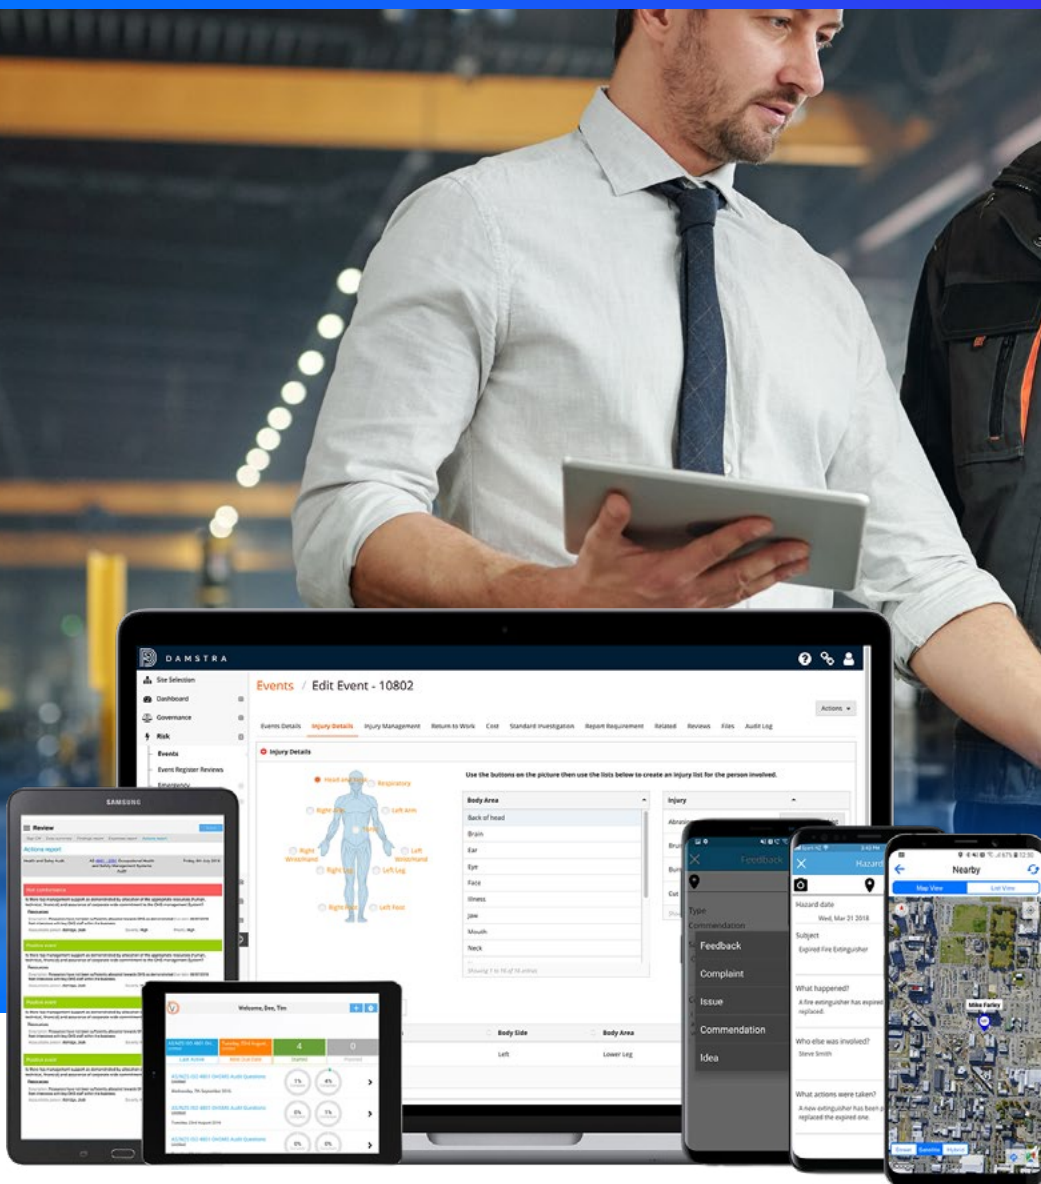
DAMSTRA

Site Selection
Dashboard
Governance
Risk
Events
Event Register Reviews
Emergency

Events / Edit Event - 10802

Actions

Events Details Injury Details Injury Management Return to Work Cost Standard Investigation Report Requirement Related Reviews Files Audit Log

Injury Details

Use the buttons on the picture then use the lists below to create an injury list for the person involved.

Head and Face
Respiratory
Right Arm
Left Arm
Right Wrist/Hand
Left Wrist/Hand
Right Leg
Left Leg
Right Foot
Left Foot

| Body Area |
|---|
| Back of head |
| Brain |
| Ear |
| Eye |
| Face |
| Illness |
| Jaw |
| Mouth |
| Neck |

Showing 1 to 10 of 16 entries

| Injury |
|---|
| Abrasion |

Body Side | Body Area
Left | Lower Leg

SAMSUNG

Review

Actions report

Welcome, Dee, Tim

4
0

Feedback
Type
Commendation
Feedback
Complaint
Issue
Commendation
Idea

Hazard
Hazard date
Wed, Mar 21 2018
Subject
Expired Fire Extinguisher
What happened?
A fire extinguisher has expired replaced.
Who else was involved?
Steve Smith
What actions were taken?
A new extinguisher has been replaced the expired one.

Nearby
Map View
List View
Mike Farley